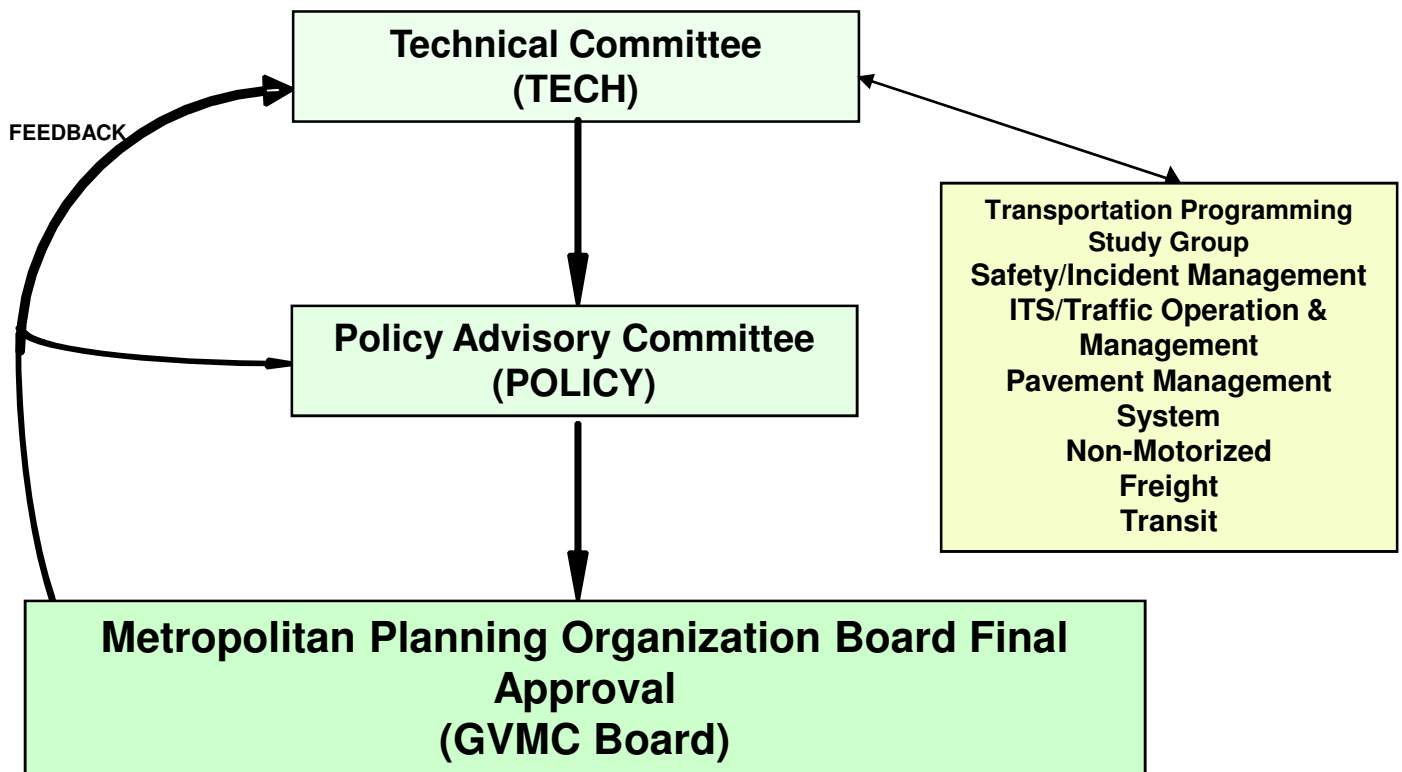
Technical Committee
(TECH)

FEEDBACK

Transportation Programming Study Group
Safety/Incident Management
ITS/Traffic Operation & Management
Pavement Management System
Non-Motorized
Freight
Transit

Policy Advisory Committee
(POLICY)

Metropolitan Planning Organization Board Final Approval
(GVMC Board)